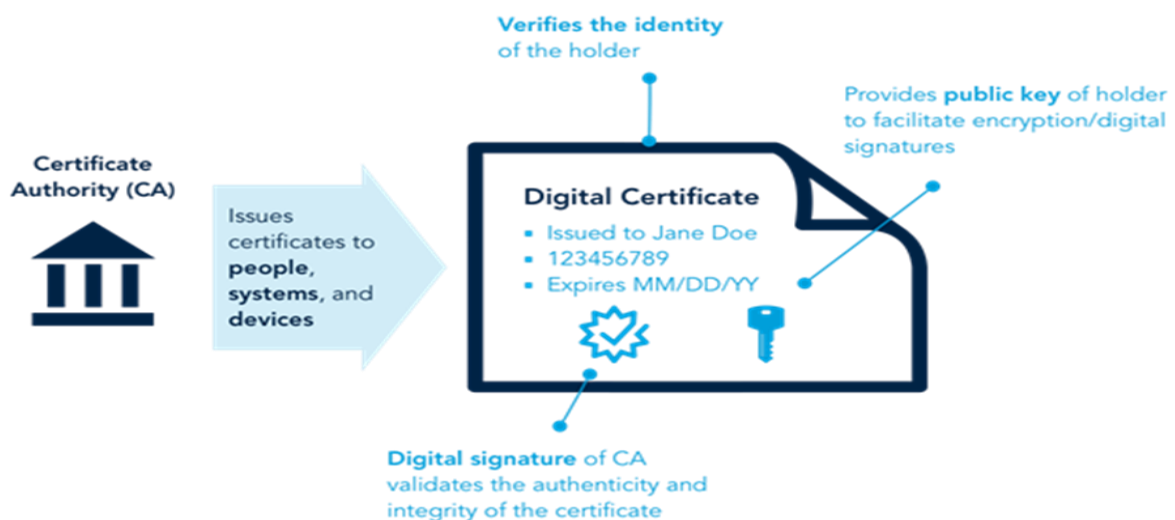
Verifies the identity of the holder

Provides **public key** of holder to facilitate encryption/digital signatures

Certificate Authority (CA)

Issues certificates to **people**, **systems**, and **devices**

Digital Certificate
- Issued to Jane Doe
- 123456789
- Expires MM/DD/YY

**Digital signature** of CA validates the authenticity and integrity of the certificate